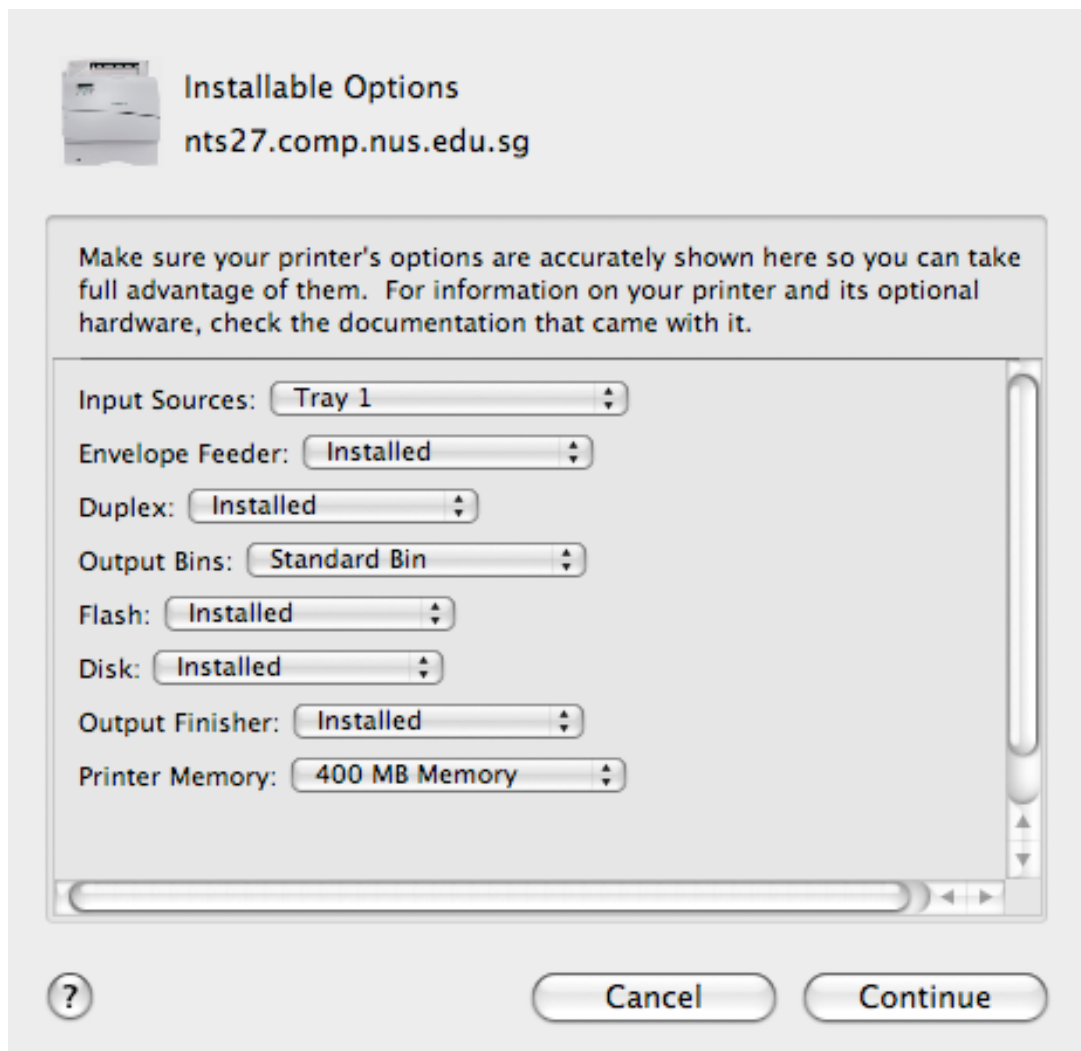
Installable Options

nts27.comp.nus.edu.sg

Make sure your printer's options are accurately shown here so you can take full advantage of them. For information on your printer and its optional hardware, check the documentation that came with it.

Input Sources: Tray 1

Envelope Feeder: Installed

Duplex: Installed

Output Bins: Standard Bin

Flash: Installed

Disk: Installed

Output Finisher: Installed

Printer Memory: 400 MB Memory

?

Cancel

Continue